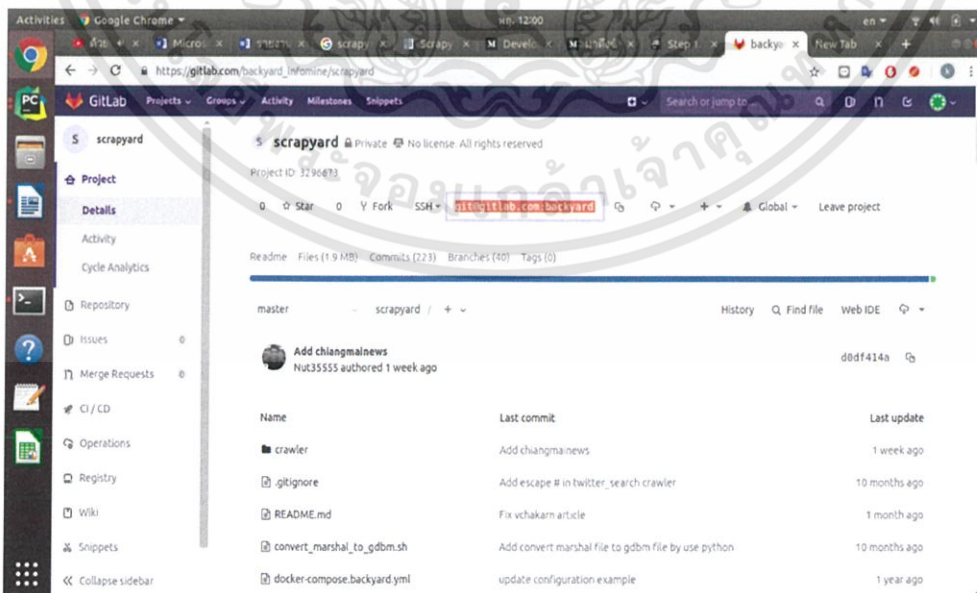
Activities Google Chrome ▾ พฤ. 12:00 en ▾

ค้นห × Micros × รายงาน × scrapy × Scrapy × Develo × มาลิงค์ × Step × backya × New Tab × +

https://gitlab.com/backyard_infomine/scrapyard

GitLab Projects ▾ Groups ▾ Activity Milestones Snippets Search or jump to...

S scrapyard

Project

Details

Activity

Cycle Analytics

Repository

Issues 0

Merge Requests 0

CI / CD

Operations

Registry

Wiki

Snippets

« Collapse sidebar

S scrapyard Private No license. All rights reserved

Project ID: 3296873

0 Star 0 Fork SSH ▾ git@gitlab.com:backyard + ▾ Global ▾ Leave project

Readme Files (1.9 MB) Commits (223) Branches (40) Tags (0)

master scrapyard / + ▾ History Find file Web IDE

Add chiangmainews
Nut35555 authored 1 week ago d0df414a

| Name | Last commit | Last update |
|---|---|---|
| crawler | Add chiangmainews | 1 week ago |
| .gitignore | Add escape # in twitter_search crawler | 10 months ago |
| README.md | Fix vchakarn article | 1 month ago |
| convert_marshal_to_gdbm.sh | Add convert marshal file to gdbm file by use python | 10 months ago |
| docker-compose.backyard.yml | update configuration example | 1 year ago |